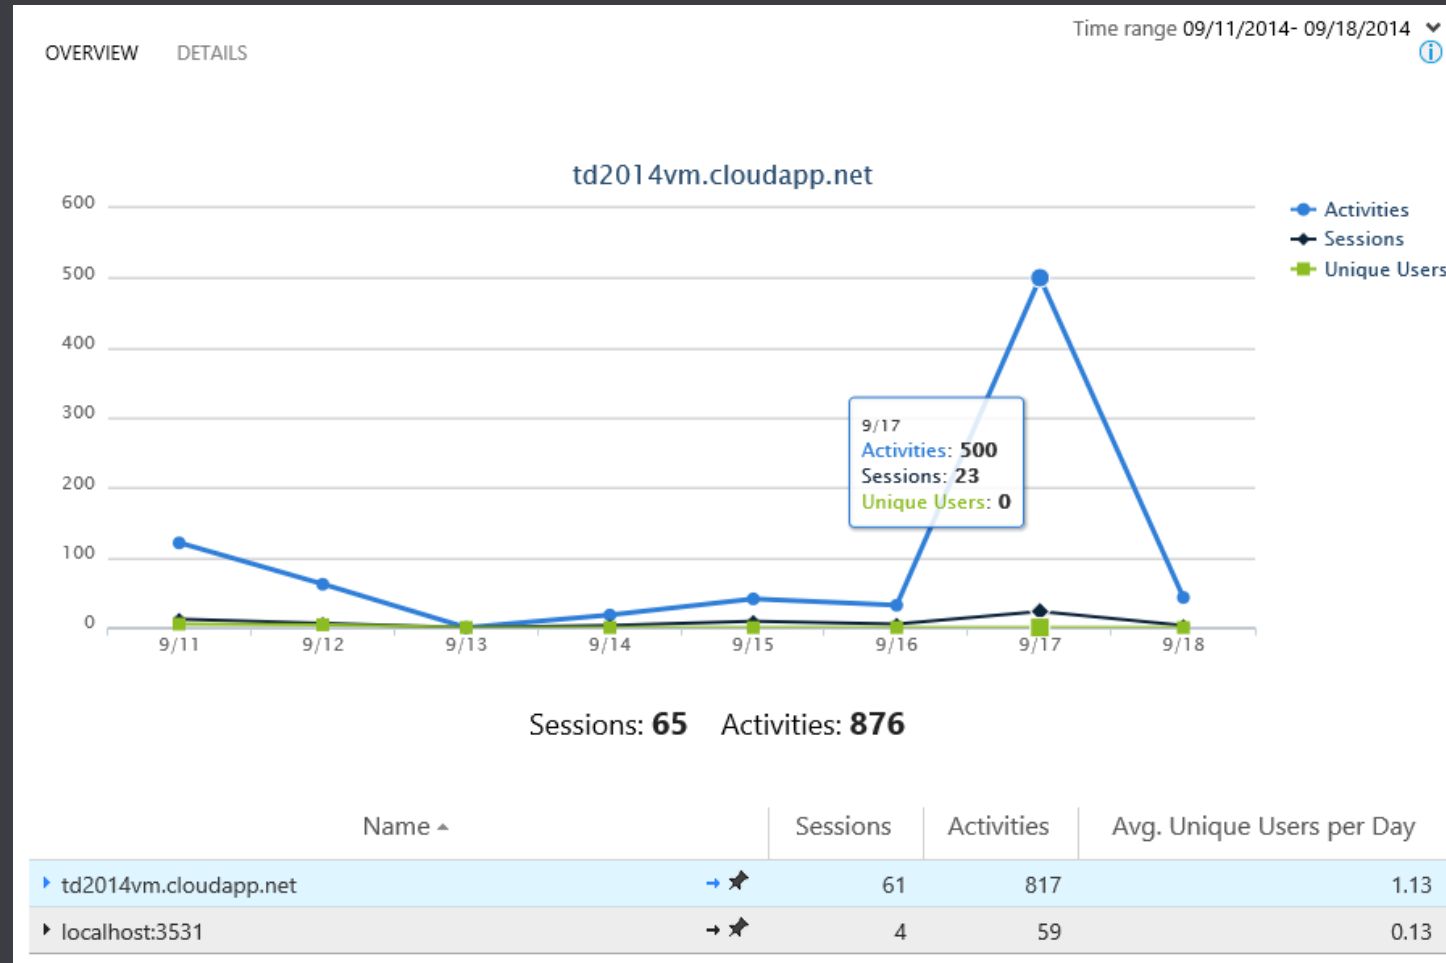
OVERVIEW DETAILS

Time range 09/11/2014- 09/18/2014

td2014vm.cloudapp.net

600
500
400
300
200
100
0

9/11 9/12 9/13 9/14 9/15 9/16 9/17 9/18

Activities
Sessions
Unique Users

9/17
Activities: 500
Sessions: 23
Unique Users: 0

Sessions: **65** Activities: **876**

| Name ▴ | Sessions | Activities | Avg. Unique Users per Day |
|---|---|---|---|
| td2014vm.cloudapp.net | 61 | 817 | 1.13 |
| localhost:3531 | 4 | 59 | 0.13 |